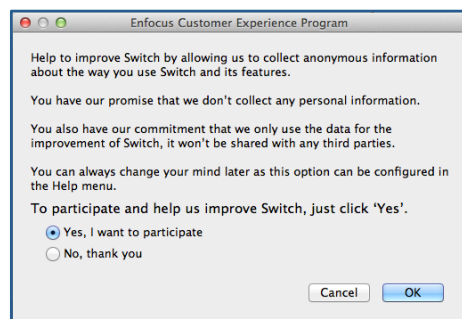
Enfocus Customer Experience Program

Help to improve Switch by allowing us to collect anonymous information about the way you use Switch and its features.

You have our promise that we don't collect any personal information.

You also have our commitment that we only use the data for the improvement of Switch, it won't be shared with any third parties.

You can always change your mind later as this option can be configured in the Help menu.

To participate and help us improve Switch, just click 'Yes'.

Yes, I want to participate

No, thank you

Cancel OK